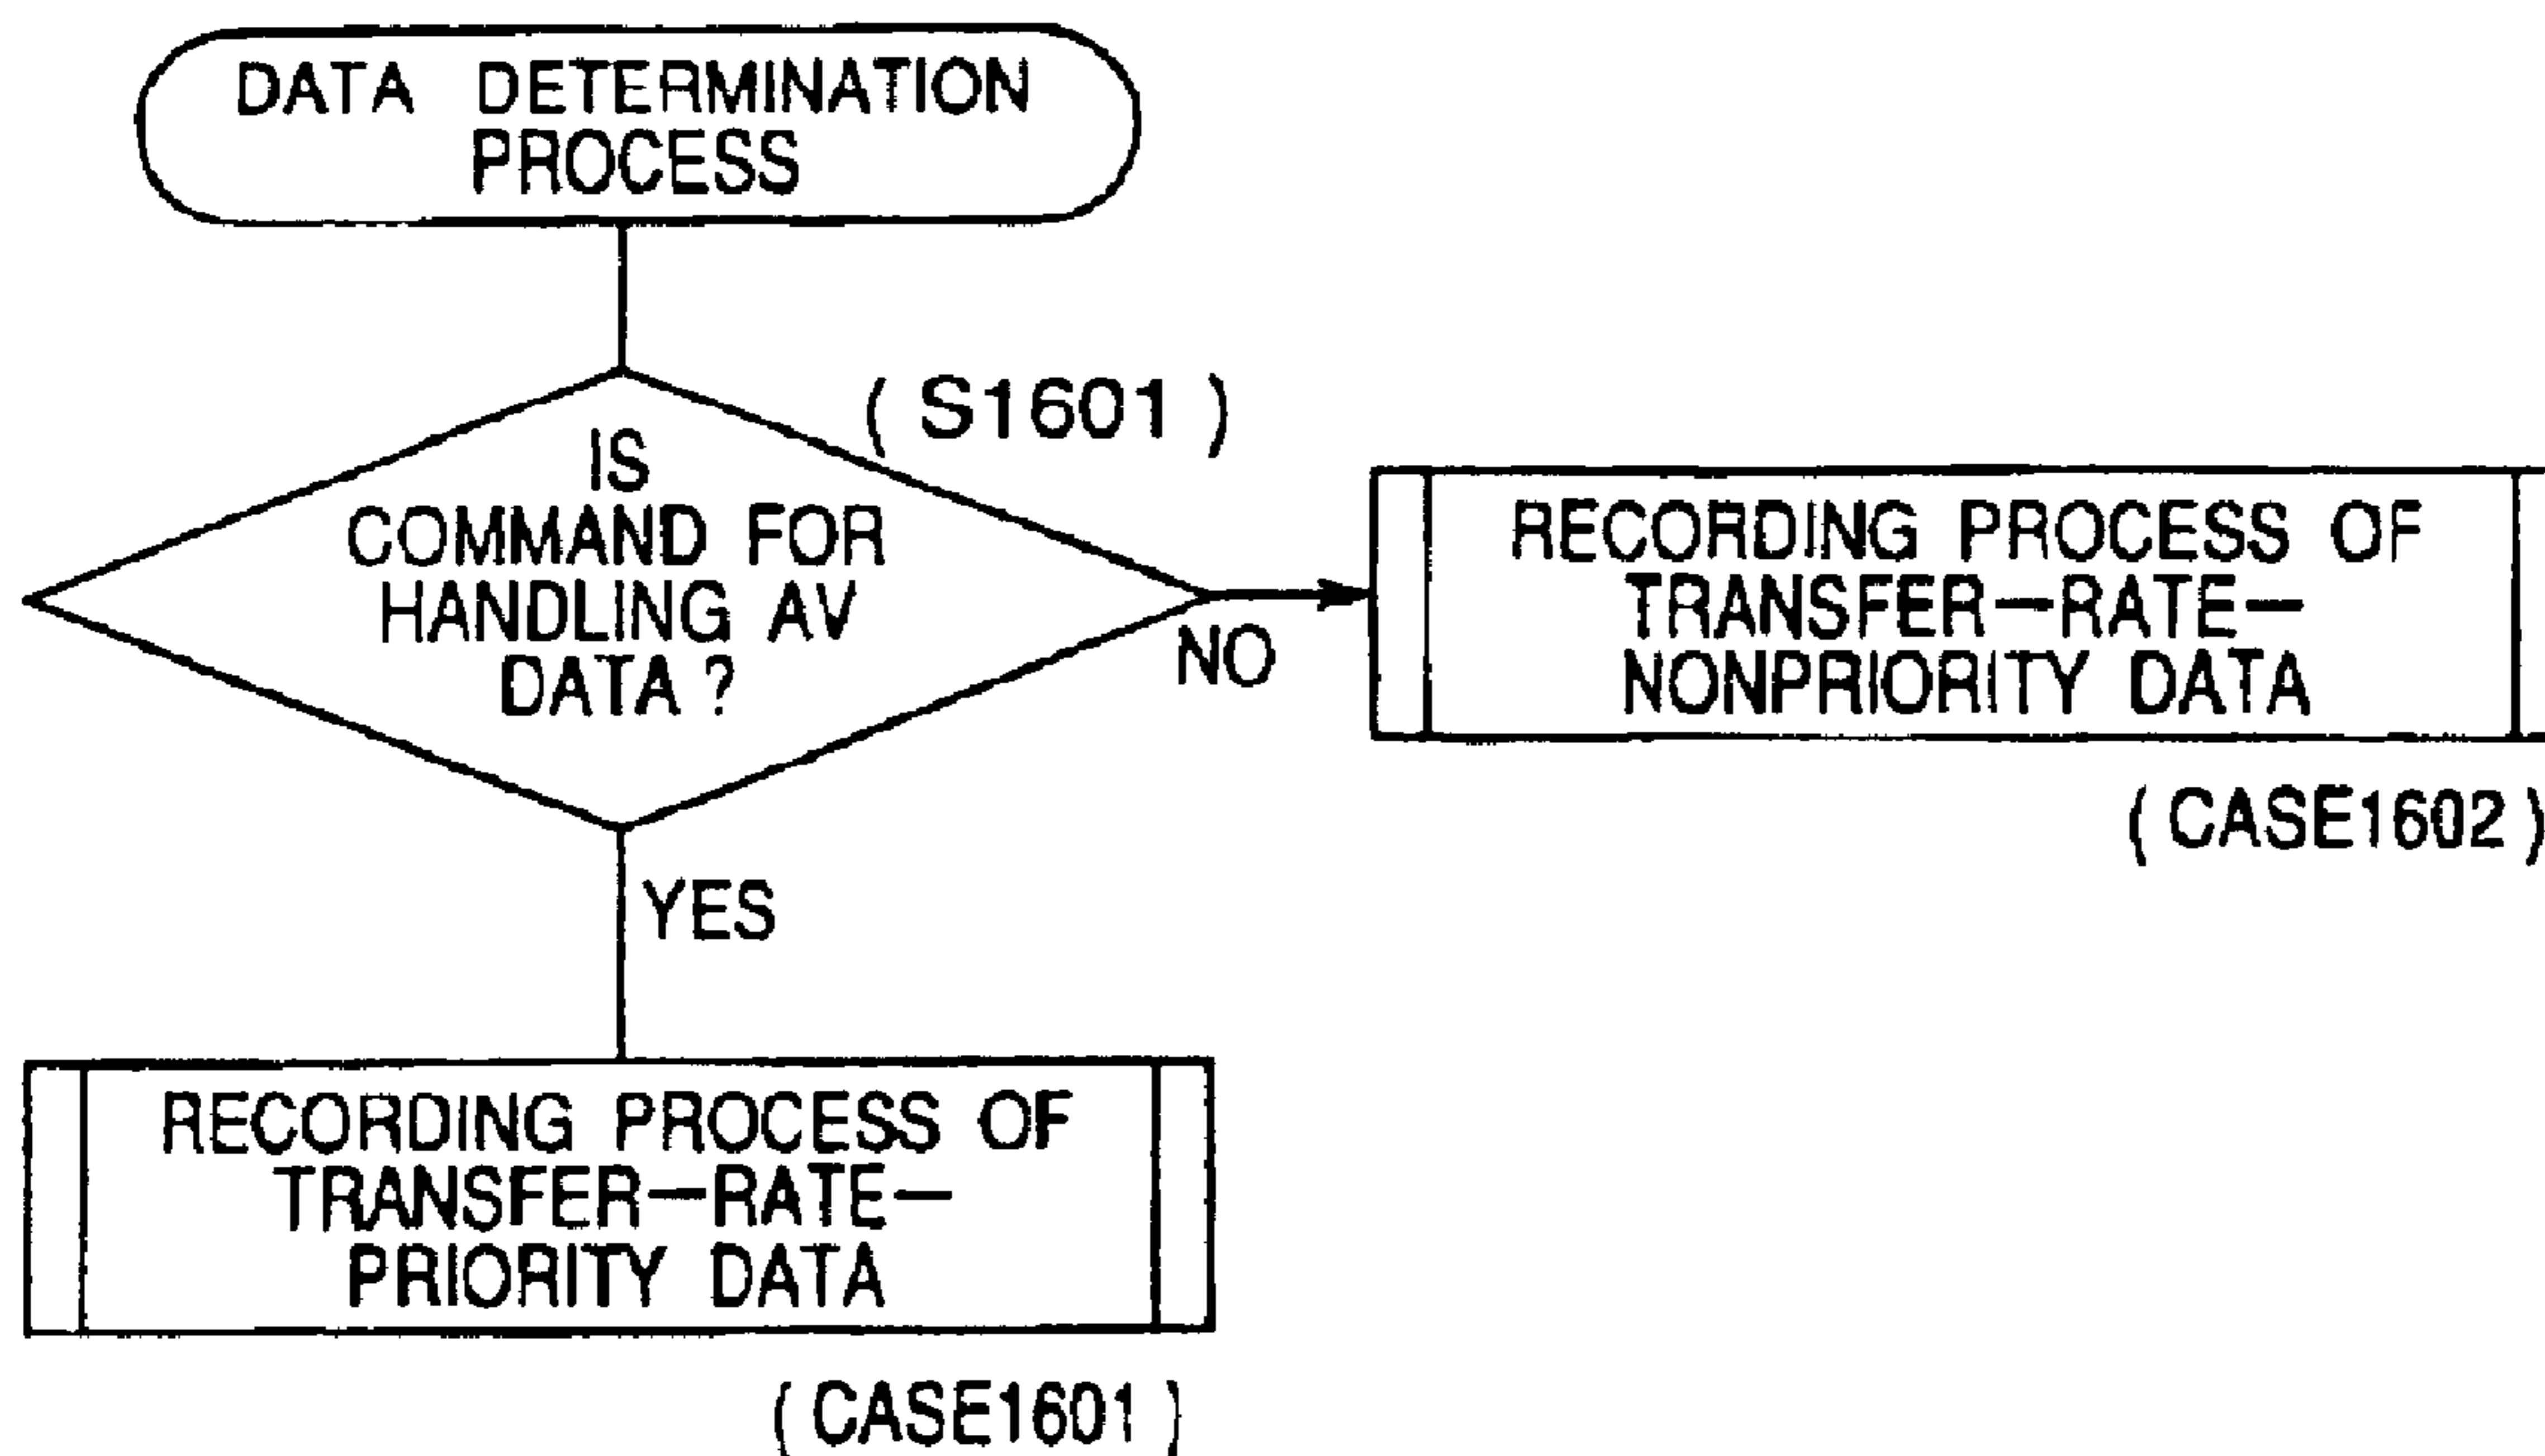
DATA DETERMINATION PROCESS

( S1601 )

IS COMMAND FOR HANDLING AV DATA ?

NO

RECORDING PROCESS OF TRANSFER−RATE− NONPRIORITY DATA

( CASE1602 )

YES

RECORDING PROCESS OF TRANSFER−RATE− PRIORITY DATA

( CASE1601 )